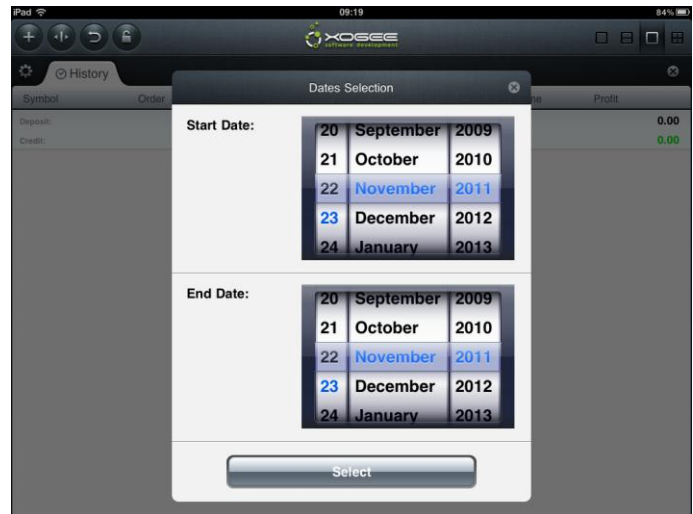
iPad
09:19
84%

XOGEE
software development

History

Symbol
Order
me
Profit

Deposit:
0.00
Credit:
0.00

Dates Selection

Start Date:

| 20 | September | 2009 |
|---|---|---|
| 21 | October | 2010 |
| 22 | November | 2011 |
| 23 | December | 2012 |
| 24 | January | 2013 |

End Date:

| 20 | September | 2009 |
|---|---|---|
| 21 | October | 2010 |
| 22 | November | 2011 |
| 23 | December | 2012 |
| 24 | January | 2013 |

Select